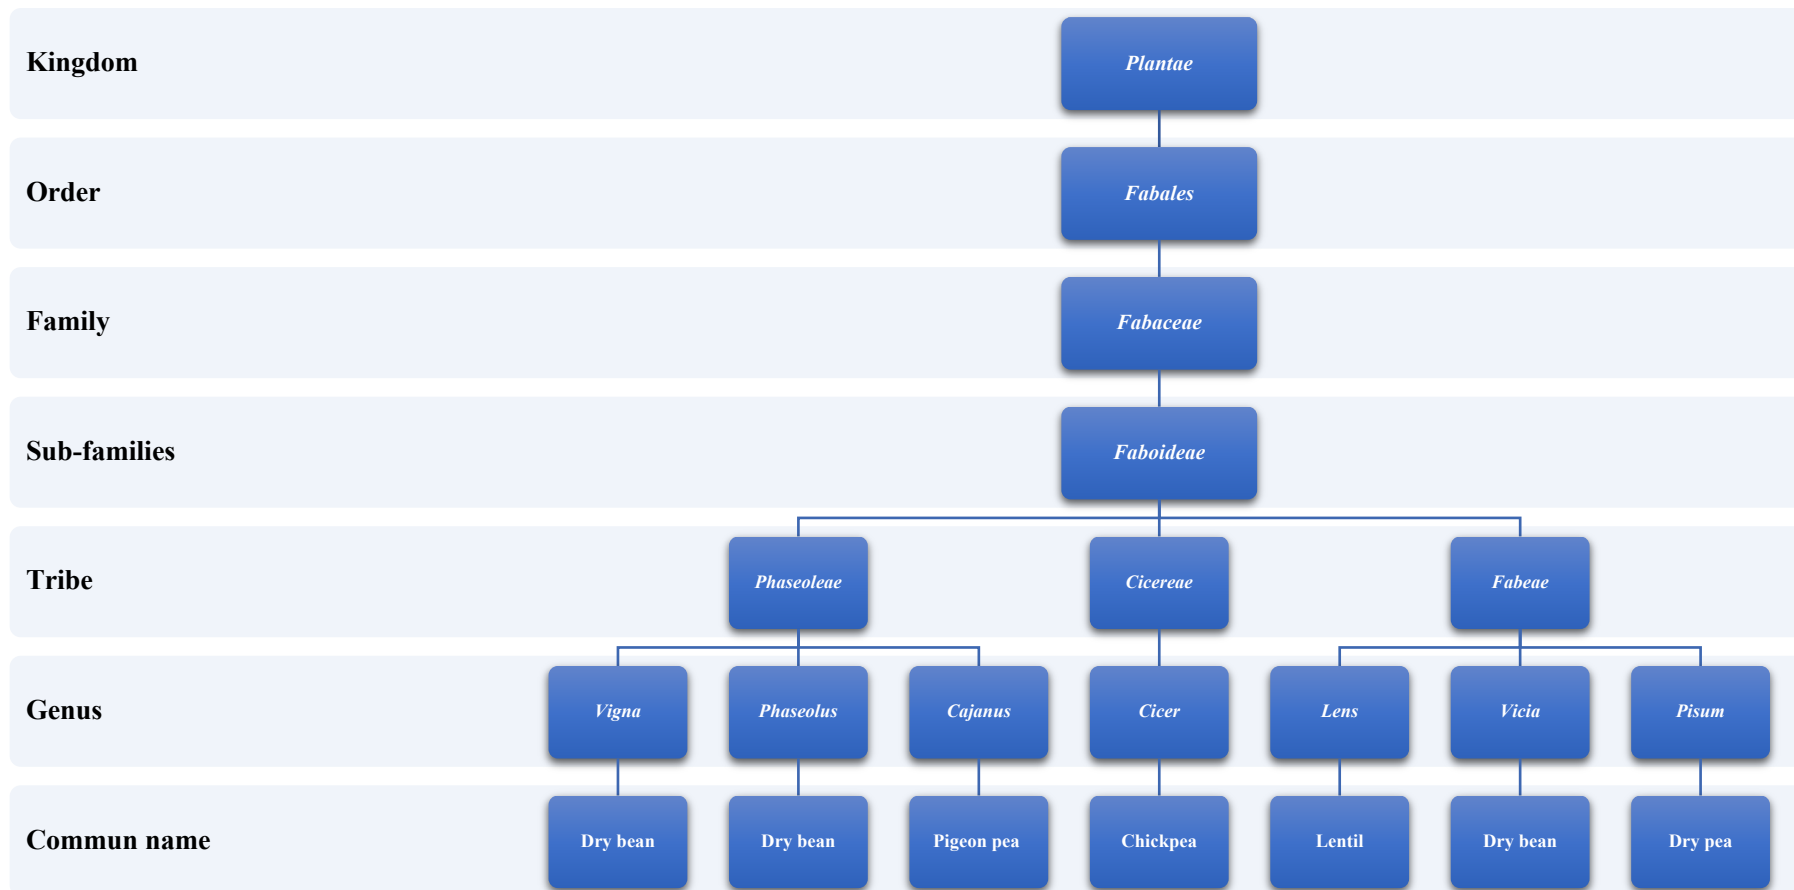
Kingdom
Plantae

Order
Fabales

Family
Fabaceae

Sub-families
Faboideae

Tribe
Phaseoleae
Cicereae
Fabeae

Genus
Vigna
Phaseolus
Cajanus
Cicer
Lens
Vicia
Pisum

Commun name
Dry bean
Dry bean
Pigeon pea
Chickpea
Lentil
Dry bean
Dry pea